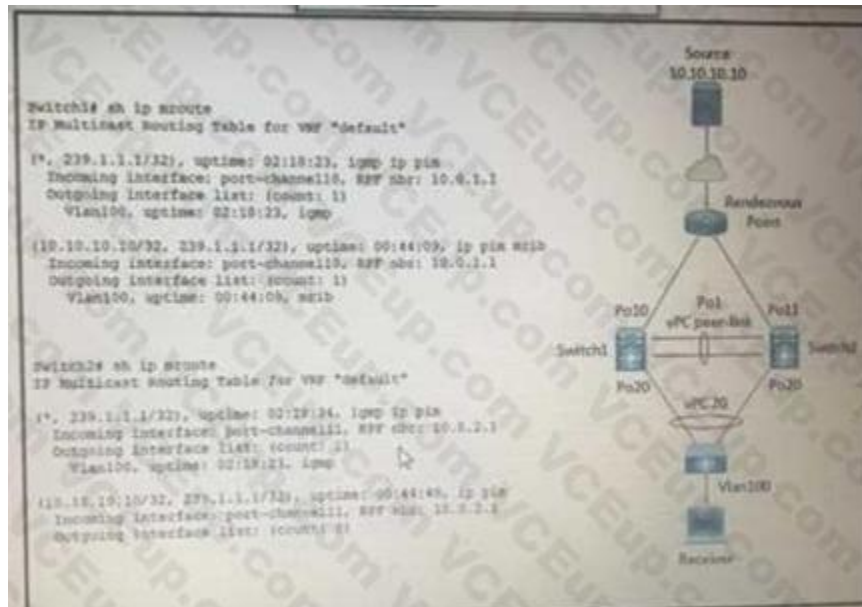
Switch1# sh ip mroute
IP Multicast Routing Table for VRF "default"

(*, 239.1.1.1/32), uptime: 02:18:23, igmp ip pim
  Incoming interface: port-channel10, RPF nbr: 10.0.1.1
  Outgoing interface list: (count: 1)
    Vlan100, uptime: 02:18:23, igmp

(10.10.10.10/32, 239.1.1.1/32), uptime: 00:44:09, ip pim mrib
  Incoming interface: port-channel10, RPF nbr: 10.0.1.1
  Outgoing interface list: (count: 1)
    Vlan100, uptime: 00:44:09, mrib

Switch2# sh ip mroute
IP Multicast Routing Table for VRF "default"

(*, 239.1.1.1/32), uptime: 02:19:34, igmp ip pim
  Incoming interface: port-channel11, RPF nbr: 10.0.2.1
  Outgoing interface list: (count: 1)
    Vlan100, uptime: 02:18:23, igmp

(10.10.10.10/32, 239.1.1.1/32), uptime: 00:44:46, ip pim
  Incoming interface: port-channel11, RPF nbr: 10.0.2.1
  Outgoing interface list: (count: 0)

Source
10.10.10.10
Rendezvous Point
Po10
Po1
vPC peer-link
Po11
Switch1
Switch2
Po20
Po20
vPC 20
Vlan100
Receiver